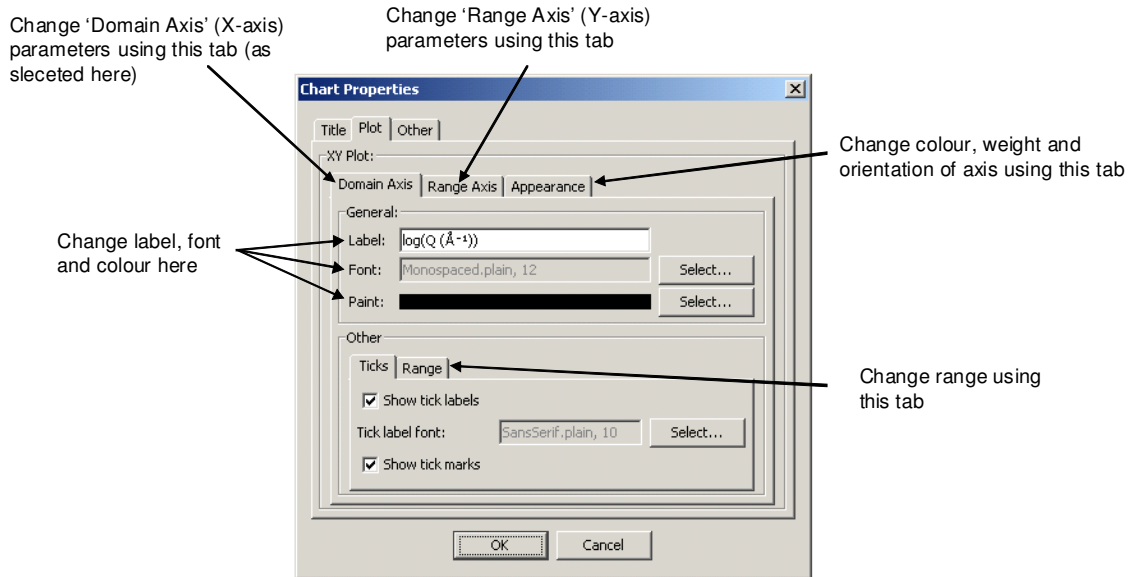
Change 'Domain Axis' (X-axis) parameters using this tab (as sleceted here)

Change 'Range Axis' (Y-axis) parameters using this tab

Chart Properties

Title Plot Other

XY Plot:

Change colour, weight and orientation of axis using this tab

Domain Axis Range Axis Appearance

General:

Change label, font and colour here

Label: log(Q (Å$^{-1}$))

Font: Monospaced.plain, 12 Select...

Paint: Select...

Other

Ticks Range

Change range using this tab

Show tick labels

Tick label font: SansSerif.plain, 10 Select...

Show tick marks

OK Cancel